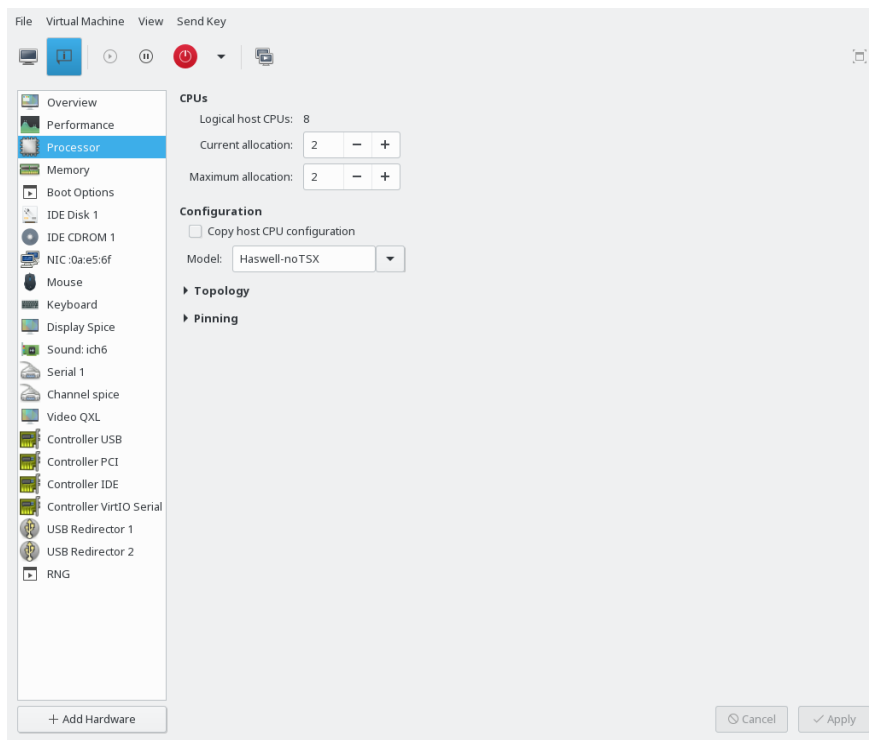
File Virtual Machine View Send Key

Overview
Performance
Processor
Memory
Boot Options
IDE Disk 1
IDE CDROM 1
NIC :0a:e5:6f
Mouse
Keyboard
Display Spice
Sound: ich6
Serial 1
Channel spice
Video QXL
Controller USB
Controller PCI
Controller IDE
Controller VirtIO Serial
USB Redirector 1
USB Redirector 2
RNG

+ Add Hardware

CPUs
Logical host CPUs: 8
Current allocation: 2 − +
Maximum allocation: 2 − +

Configuration
Copy host CPU configuration
Model: Haswell-noTSX

Topology

Pinning

Cancel
Apply